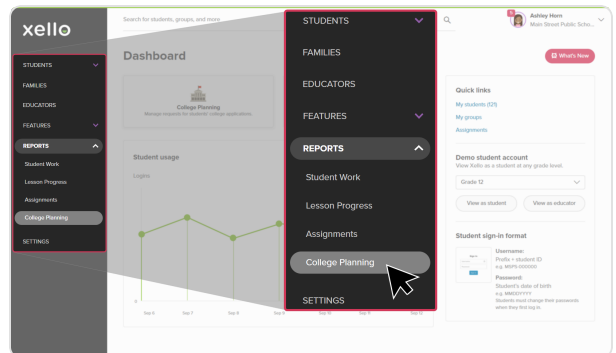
xello

STUDENTS
FAMILIES
EDUCATORS
FEATURES
REPORTS
Student Work
Lesson Progress
Assignments
College Planning
SETTINGS

Search for students, groups, and more

Dashboard

College Planning
Manage requests for students' college applications.

Student usage

Logins

Sep 6
Sep 7
Sep 8
Sep 9
Sep 10
Sep 11
Sep 12

STUDENTS
FAMILIES
EDUCATORS
FEATURES
REPORTS
Student Work
Lesson Progress
Assignments
College Planning
SETTINGS

Ashley Horn
Main Street Public Scho...

What's New

Quick links
My students (121)
My groups
Assignments

Demo student account
View Xello as a student at any grade level.
Grade 12
View as student
View as educator

Student sign-in format
Username:
Prefix + student ID
e.g. MSPS-000000
Password:
Student's date of birth
e.g. MMDDYYYY
Students must change their passwords when they first log in.